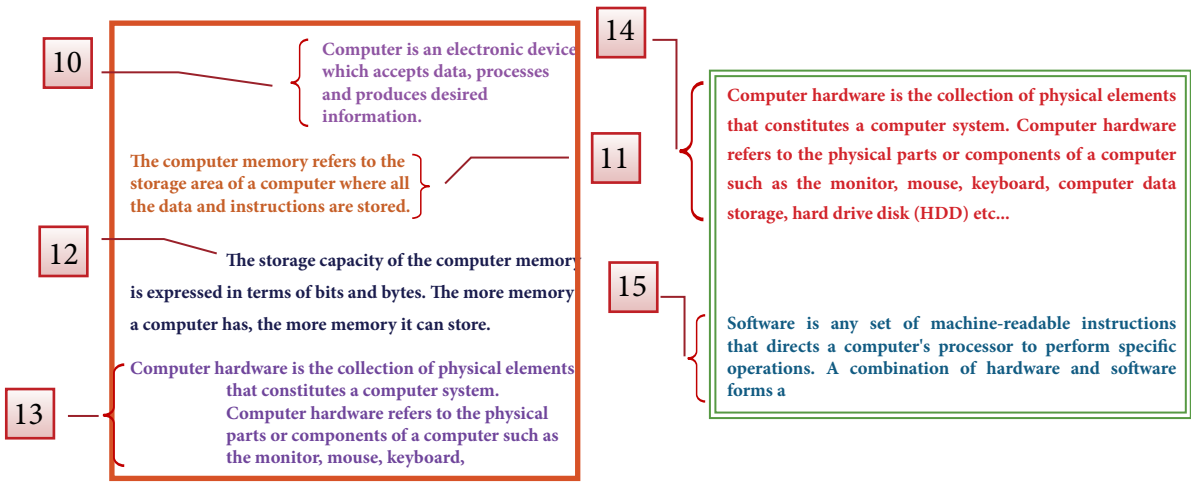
10

Computer is an electronic device which accepts data, processes and produces desired information.

The computer memory refers to the storage area of a computer where all the data and instructions are stored.

11

12

The storage capacity of the computer memory is expressed in terms of bits and bytes. The more memory a computer has, the more memory it can store.

13

Computer hardware is the collection of physical elements that constitutes a computer system. Computer hardware refers to the physical parts or components of a computer such as the monitor, mouse, keyboard,

14

Computer hardware is the collection of physical elements that constitutes a computer system. Computer hardware refers to the physical parts or components of a computer such as the monitor, mouse, keyboard, computer data storage, hard drive disk (HDD) etc...

15

Software is any set of machine-readable instructions that directs a computer's processor to perform specific operations. A combination of hardware and software forms a